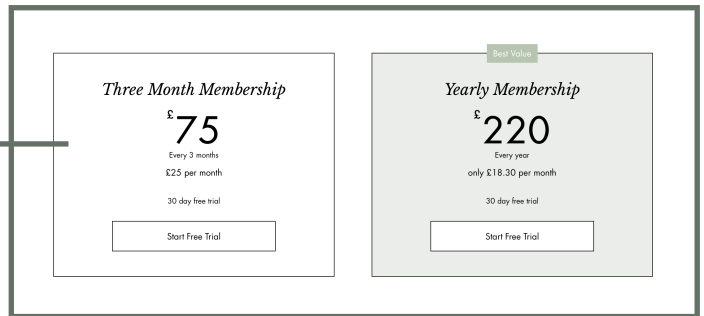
Three Month Membership

£75

Every 3 months

£25 per month

30 day free trial

Start Free Trial

Best Value

Yearly Membership

£220

Every year

only £18.30 per month

30 day free trial

Start Free Trial